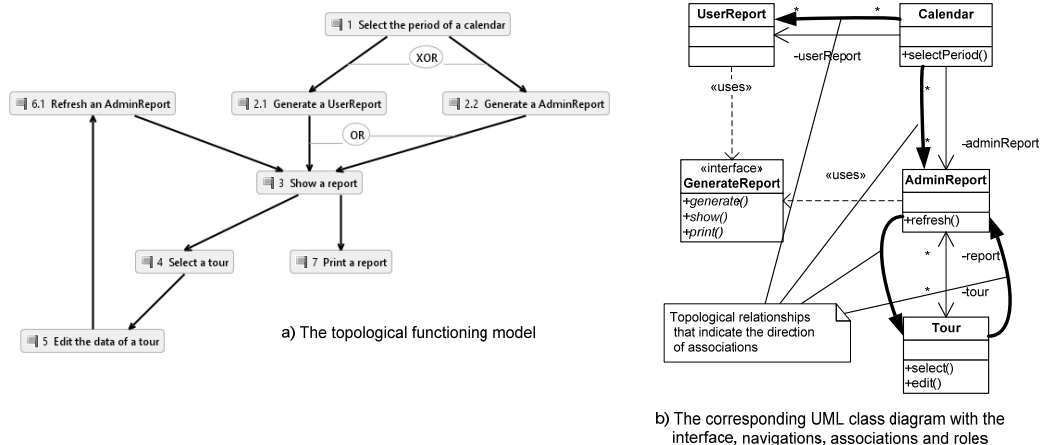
1 Select the period of a calendar

XOR

6.1 Refresh an AdminReport

2.1 Generate a UserReport

2.2 Generate a AdminReport

OR

3 Show a report

4 Select a tour

7 Print a report

5 Edit the data of a tour

a) The topological functioning model

UserReport

Calendar

*

*

-userReport

+selectPeriod()

«uses»

*

*

-adminReport

«interface»
GenerateReport

+generate()
+show()
+print()

«uses»

AdminReport

+refresh()

*

-report

*

-tour

Topological relationships that indicate the direction of associations

Tour

+select()
+edit()

b) The corresponding UML class diagram with the interface, navigations, associations and roles